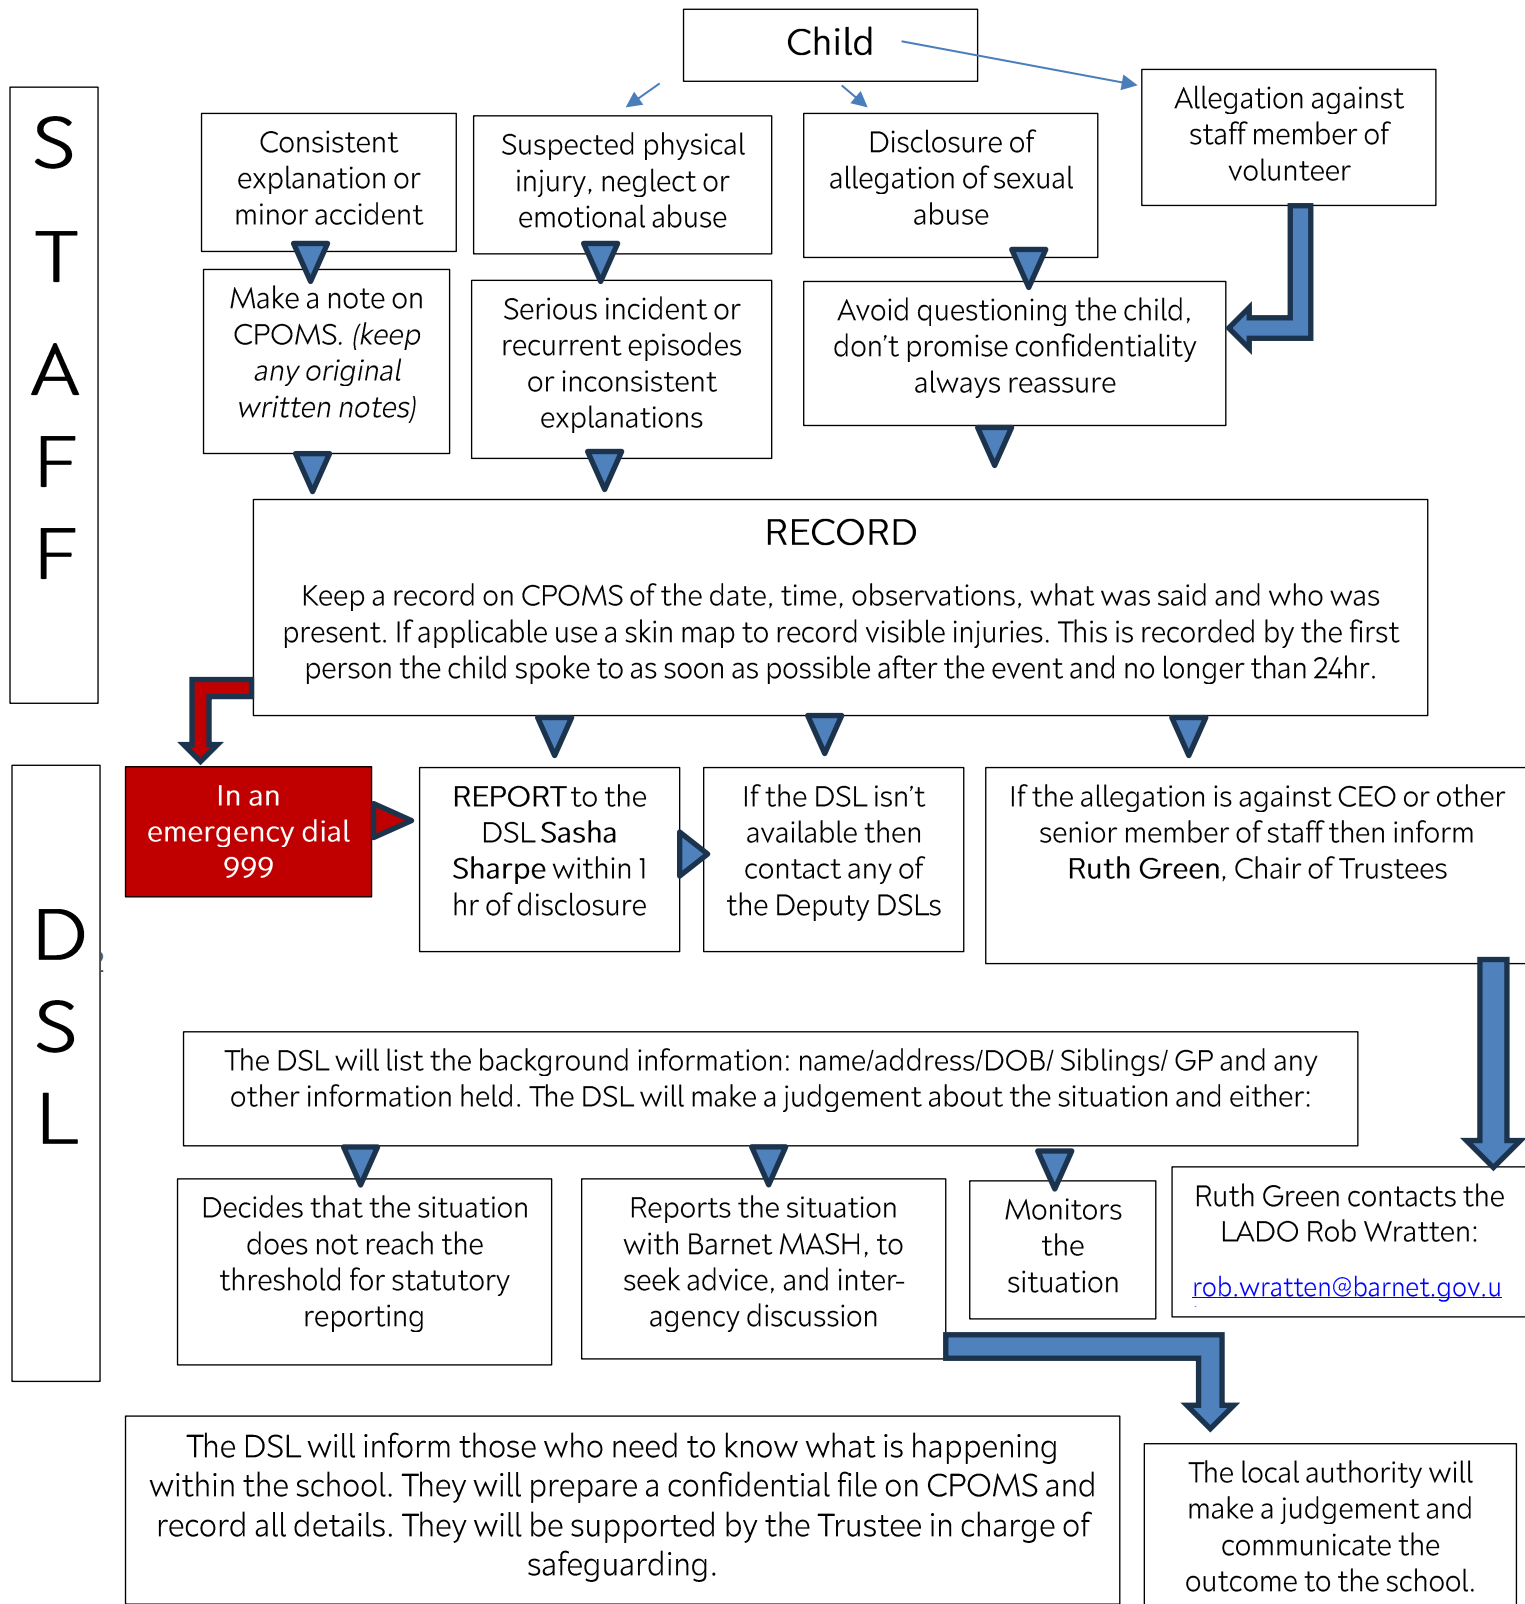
STAFF

Child

Consistent explanation or minor accident

Make a note on CPOMS. *(keep any original written notes)*

Suspected physical injury, neglect or emotional abuse

Serious incident or recurrent episodes or inconsistent explanations

Disclosure of allegation of sexual abuse

Avoid questioning the child, don't promise confidentiality always reassure

Allegation against staff member of volunteer

RECORD

Keep a record on CPOMS of the date, time, observations, what was said and who was present. If applicable use a skin map to record visible injuries. This is recorded by the first person the child spoke to as soon as possible after the event and no longer than 24hr.

DSL

In an emergency dial 999

REPORT to the DSL **Sasha Sharpe** within 1 hr of disclosure

If the DSL isn't available then contact any of the Deputy DSLs

If the allegation is against CEO or other senior member of staff then inform **Ruth Green**, Chair of Trustees

The DSL will list the background information: name/address/DOB/ Siblings/ GP and any other information held. The DSL will make a judgement about the situation and either:

Decides that the situation does not reach the threshold for statutory reporting

Reports the situation with Barnet MASH, to seek advice, and inter-agency discussion

Monitors the situation

Ruth Green contacts the LADO Rob Wratten:

rob.wratten@barnet.gov.u

The DSL will inform those who need to know what is happening within the school. They will prepare a confidential file on CPOMS and record all details. They will be supported by the Trustee in charge of safeguarding.

The local authority will make a judgement and communicate the outcome to the school.